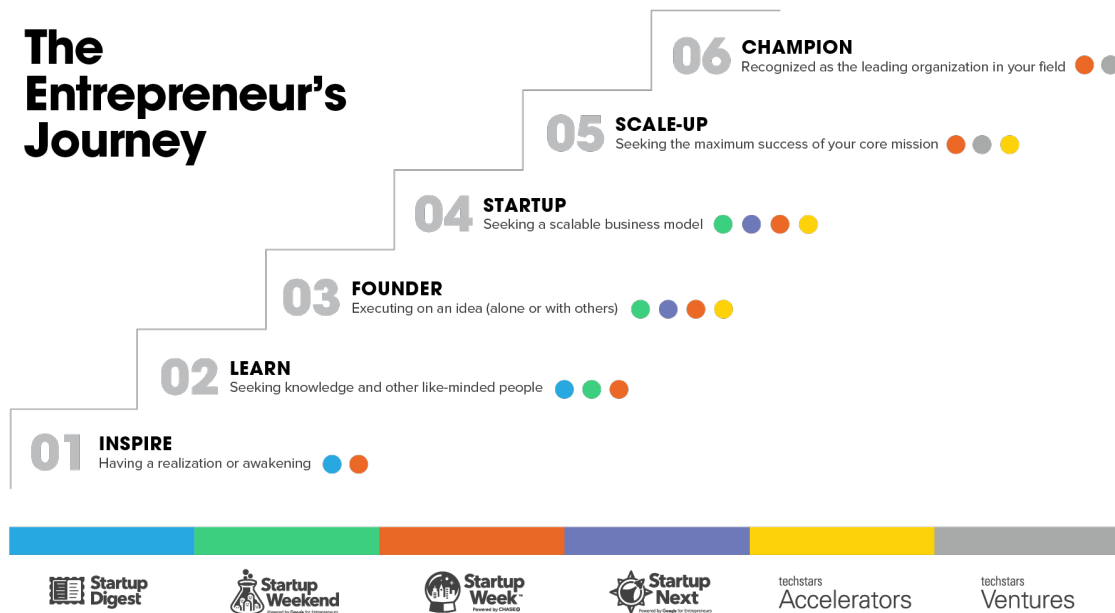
The Entrepreneur's Journey

06 CHAMPION
Recognized as the leading organization in your field

05 SCALE-UP
Seeking the maximum success of your core mission

04 STARTUP
Seeking a scalable business model

03 FOUNDER
Executing on an idea (alone or with others)

02 LEARN
Seeking knowledge and other like-minded people

01 INSPIRE
Having a realization or awakening

Startup Digest

Startup Weekend
Powered by Google for Entrepreneurs

Startup Week
Powered by CHASE

Startup Next
Powered by Google for Entrepreneurs

techstars
Accelerators

techstars
Ventures